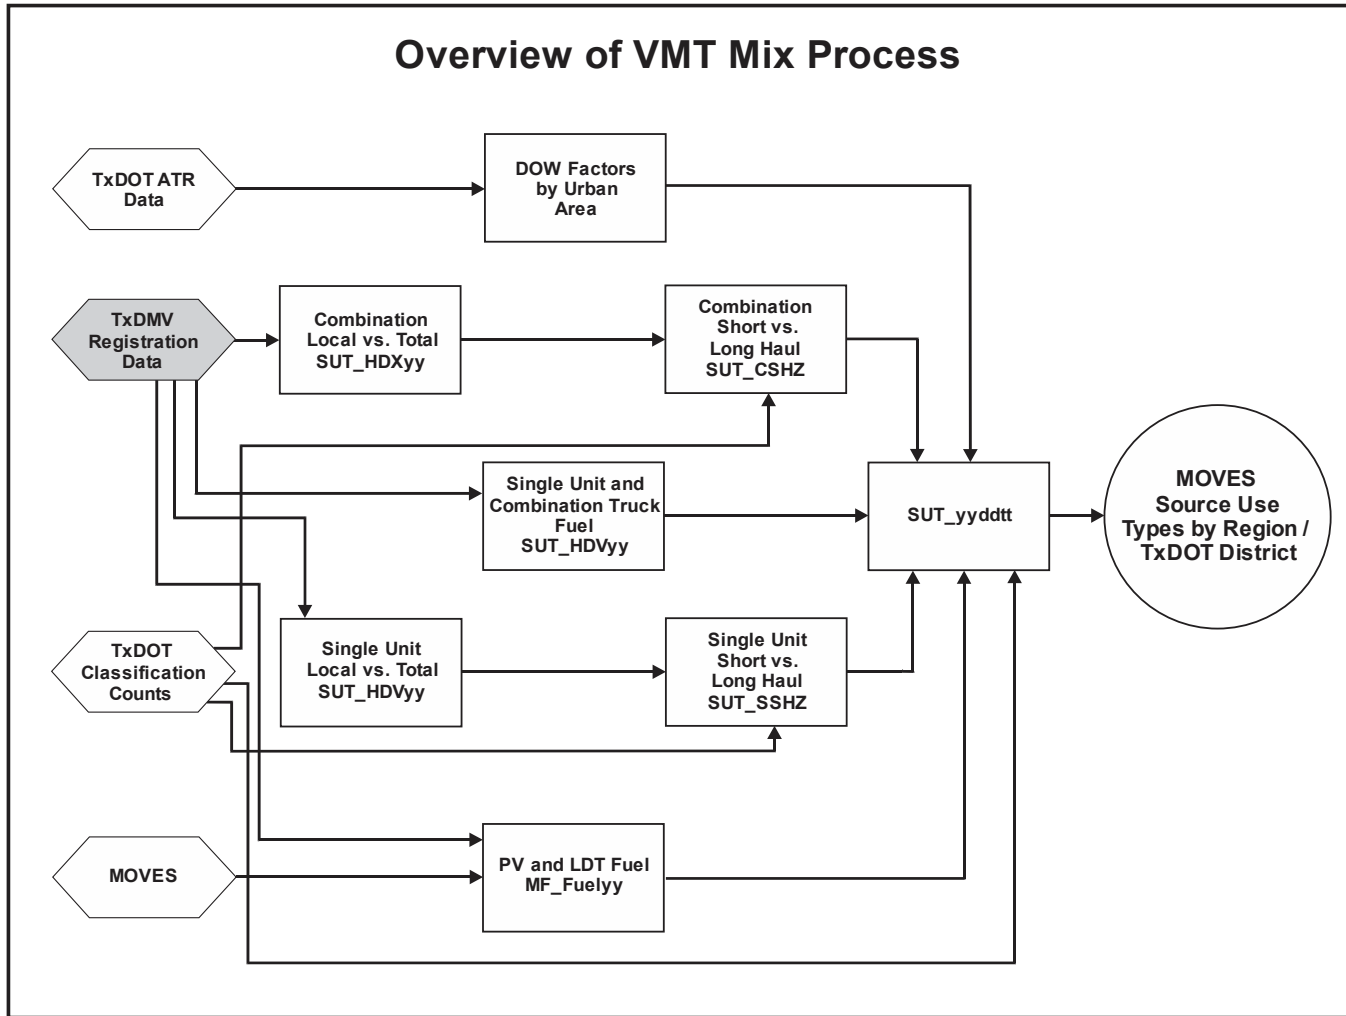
Overview of VMT Mix Process

TxDOT ATR Data

DOW Factors by Urban Area

TxDMV Registration Data

Combination Local vs. Total SUT_HDXyy

Combination Short vs. Long Haul SUT_CSHZ

Single Unit and Combination Truck Fuel SUT_HDVyy

SUT_yyddtt

MOVES Source Use Types by Region / TxDOT District

TxDOT Classification Counts

Single Unit Local vs. Total SUT_HDVyy

Single Unit Short vs. Long Haul SUT_SSHZ

MOVES

PV and LDT Fuel MF_Fuelyy